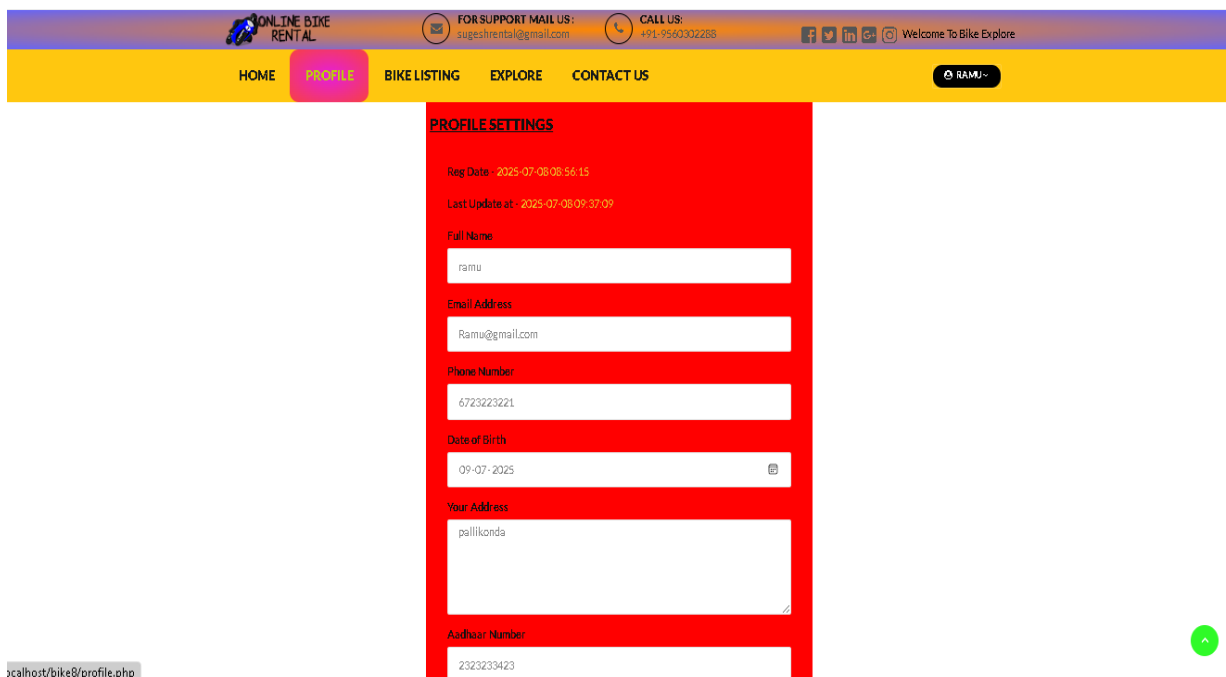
ONLINE BIKE RENTAL

FOR SUPPORT MAIL US :
sugeshrental@gmail.com

CALL US:
+91-9560302288

Welcome To Bike Explore

HOME
PROFILE
BIKE LISTING
EXPLORE
CONTACT US

RAMU

PROFILE SETTINGS

Reg Date : 2025-07-08 08:56:15

Last Update at : 2025-07-08 09:37:09

Full Name
ramu

Email Address
Ramu@gmail.com

Phone Number
6723223221

Date of Birth
09-07-2025

Your Address
pallikonda

Aadhaar Number
2323233423

ocalhost/bike8/profile.php